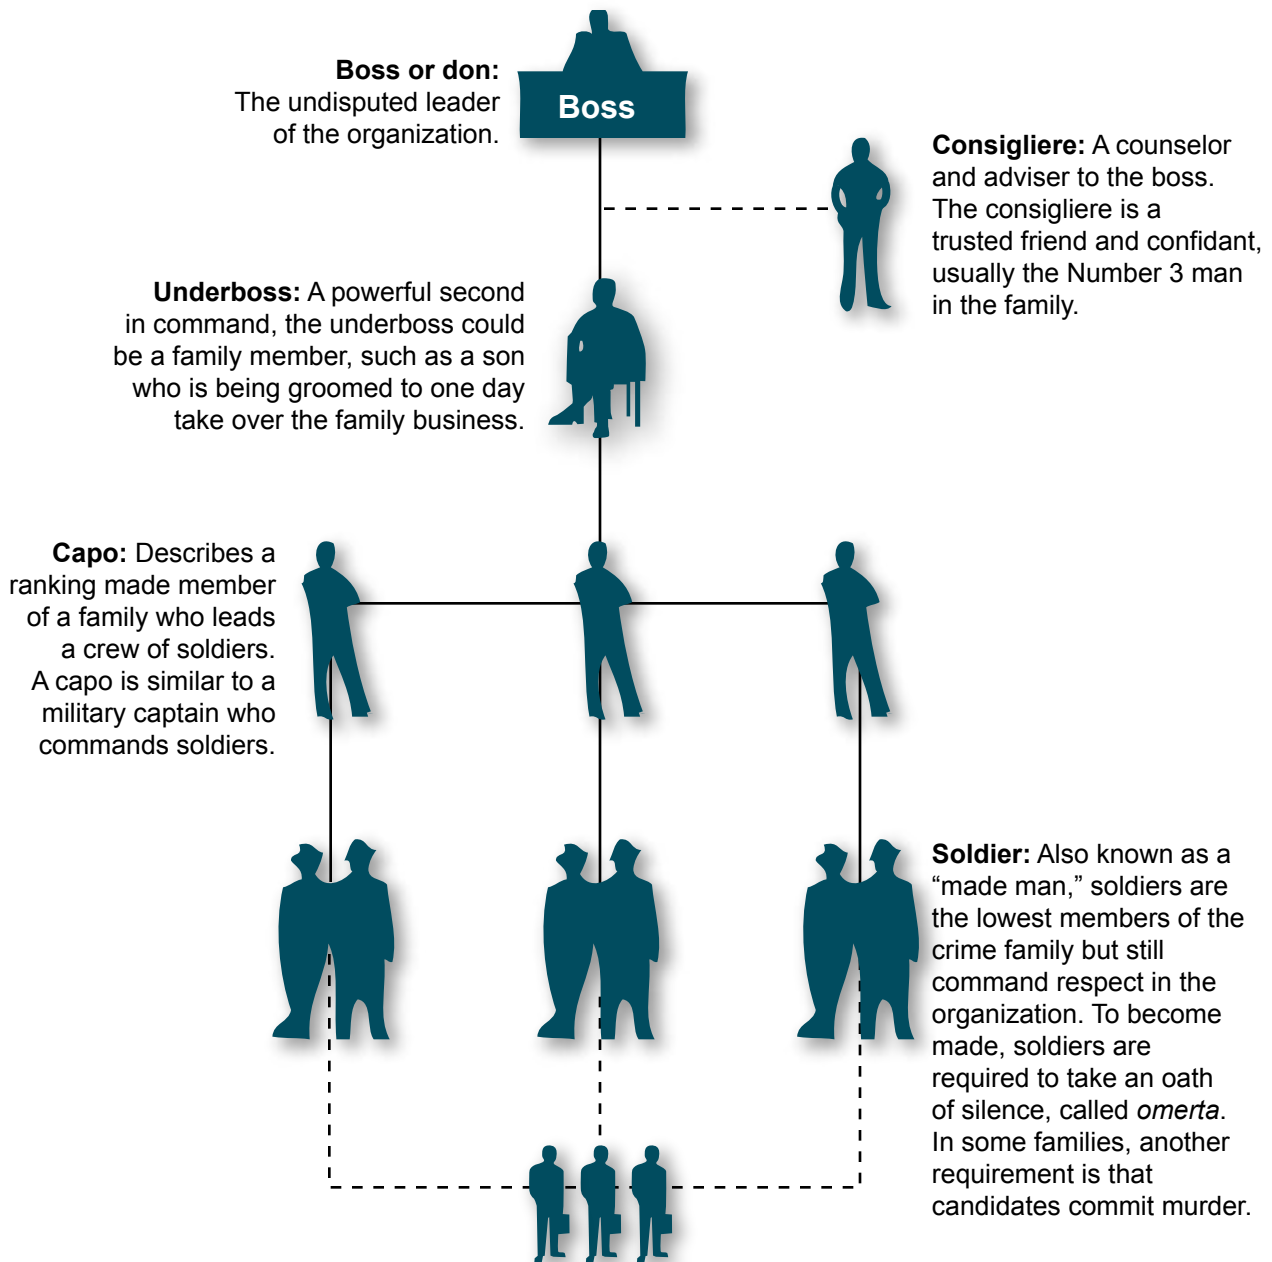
**Boss or don:** The undisputed leader of the organization.

Boss

**Consigliere:** A counselor and adviser to the boss. The consigliere is a trusted friend and confidant, usually the Number 3 man in the family.

**Underboss:** A powerful second in command, the underboss could be a family member, such as a son who is being groomed to one day take over the family business.

**Capo:** Describes a ranking made member of a family who leads a crew of soldiers. A capo is similar to a military captain who commands soldiers.

**Soldier:** Also known as a "made man," soldiers are the lowest members of the crime family but still command respect in the organization. To become made, soldiers are required to take an oath of silence, called *omerta*. In some families, another requirement is that candidates commit murder.